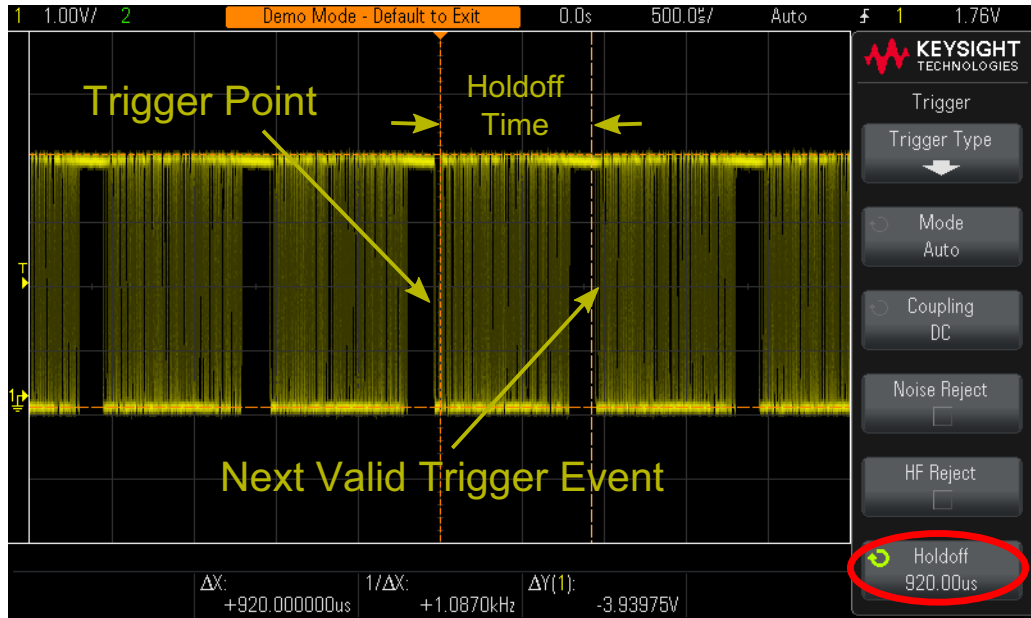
1 1.00V/ 2 Demo Mode - Default to Exit 0.0s 500.0us/ Auto 1 1.76V

KEYSIGHT TECHNOLOGIES

Trigger

Trigger Type

Mode
Auto

Coupling
DC

Noise Reject

HF Reject

Holdoff
920.00us

Trigger Point

Holdoff Time

Next Valid Trigger Event

T

1

ΔX:
+920.000000us

1/ΔX:
+1.0870kHz

ΔY(1):
-3.93975V